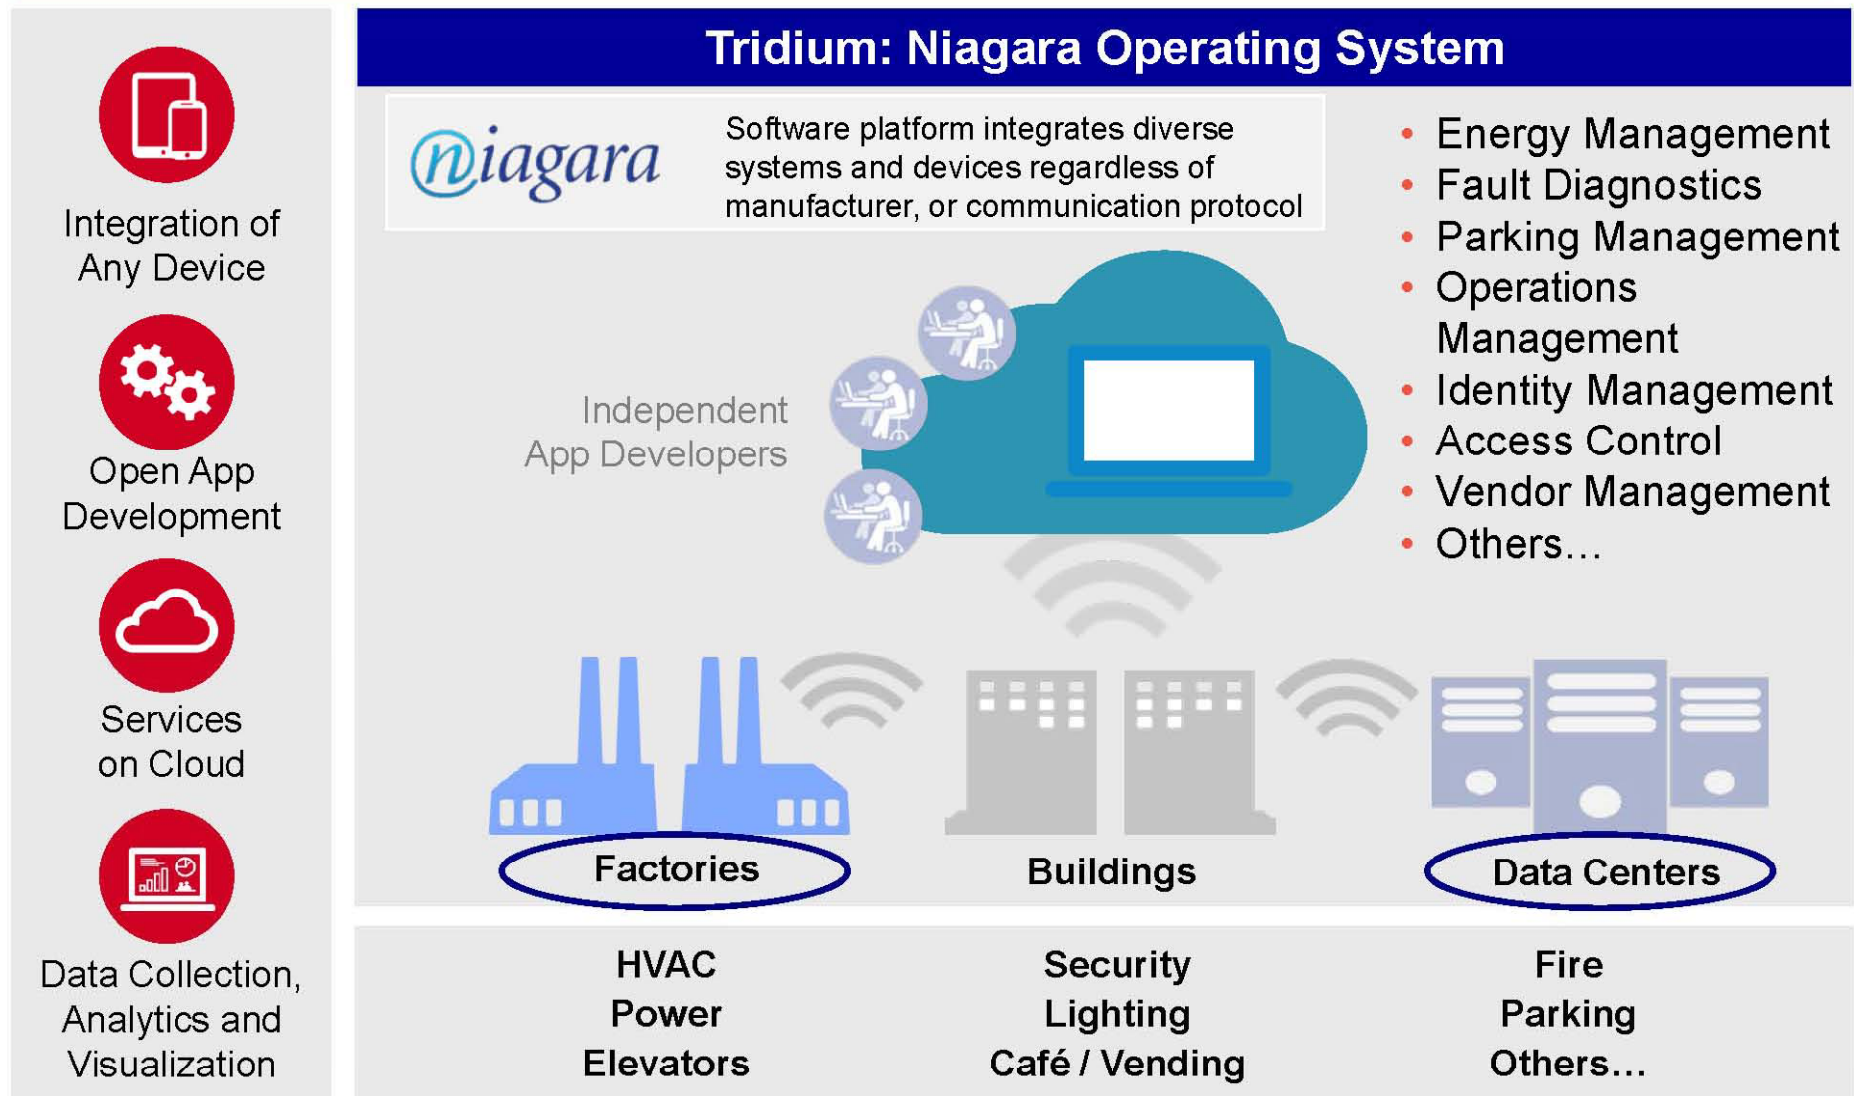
Integration of Any Device

Open App Development

Services on Cloud

Data Collection, Analytics and Visualization

Tridium: Niagara Operating System

niagara

Software platform integrates diverse systems and devices regardless of manufacturer, or communication protocol

- Energy Management
- Fault Diagnostics
- Parking Management
- Operations Management
- Identity Management
- Access Control
- Vendor Management
- Others…

Independent App Developers

Factories

Buildings

Data Centers

HVAC
Power
Elevators

Security
Lighting
Café / Vending

Fire
Parking
Others…